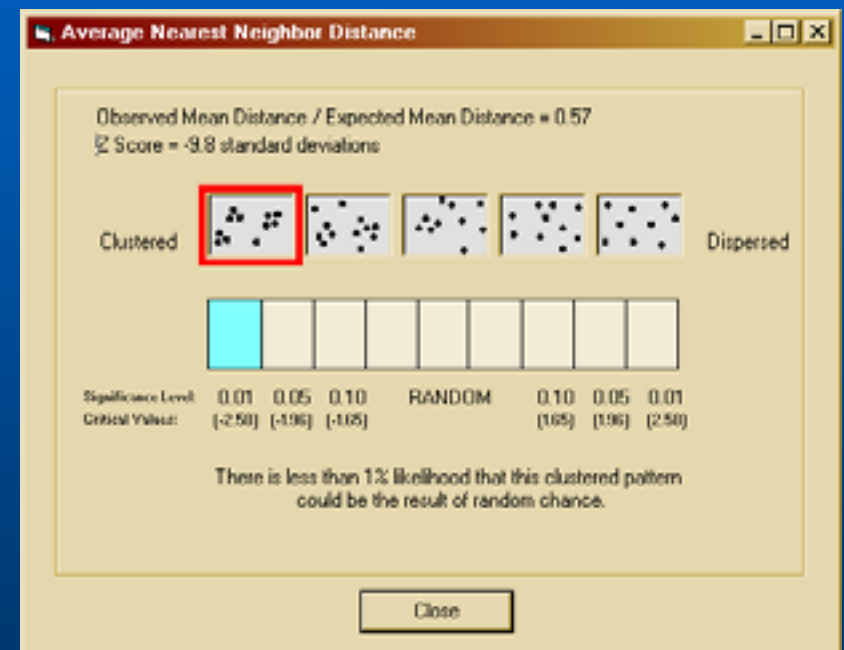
Average Nearest Neighbor Distance

Observed Mean Distance / Expected Mean Distance = 0.57
Z Score = -9.8 standard deviations

Clustered

Dispersed

Significance Level: 0.01 0.05 0.10 RANDOM 0.10 0.05 0.01
Critical Values: (-2.58) (-1.96) (-1.65) (1.65) (1.96) (2.58)

There is less than 1% likelihood that this clustered pattern could be the result of random chance.

Close